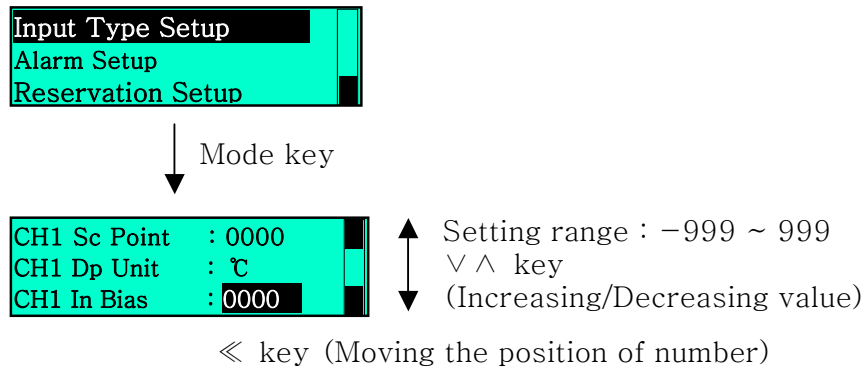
Input Type Setup
Alarm Setup
Reservation Setup

Mode key

CH1 Sc Point : 0000
CH1 Dp Unit : ℃
CH1 In Bias : 0000

Setting range : −999 ~ 999
∨ ∧ key
(Increasing/Decreasing value)

≪ key (Moving the position of number)